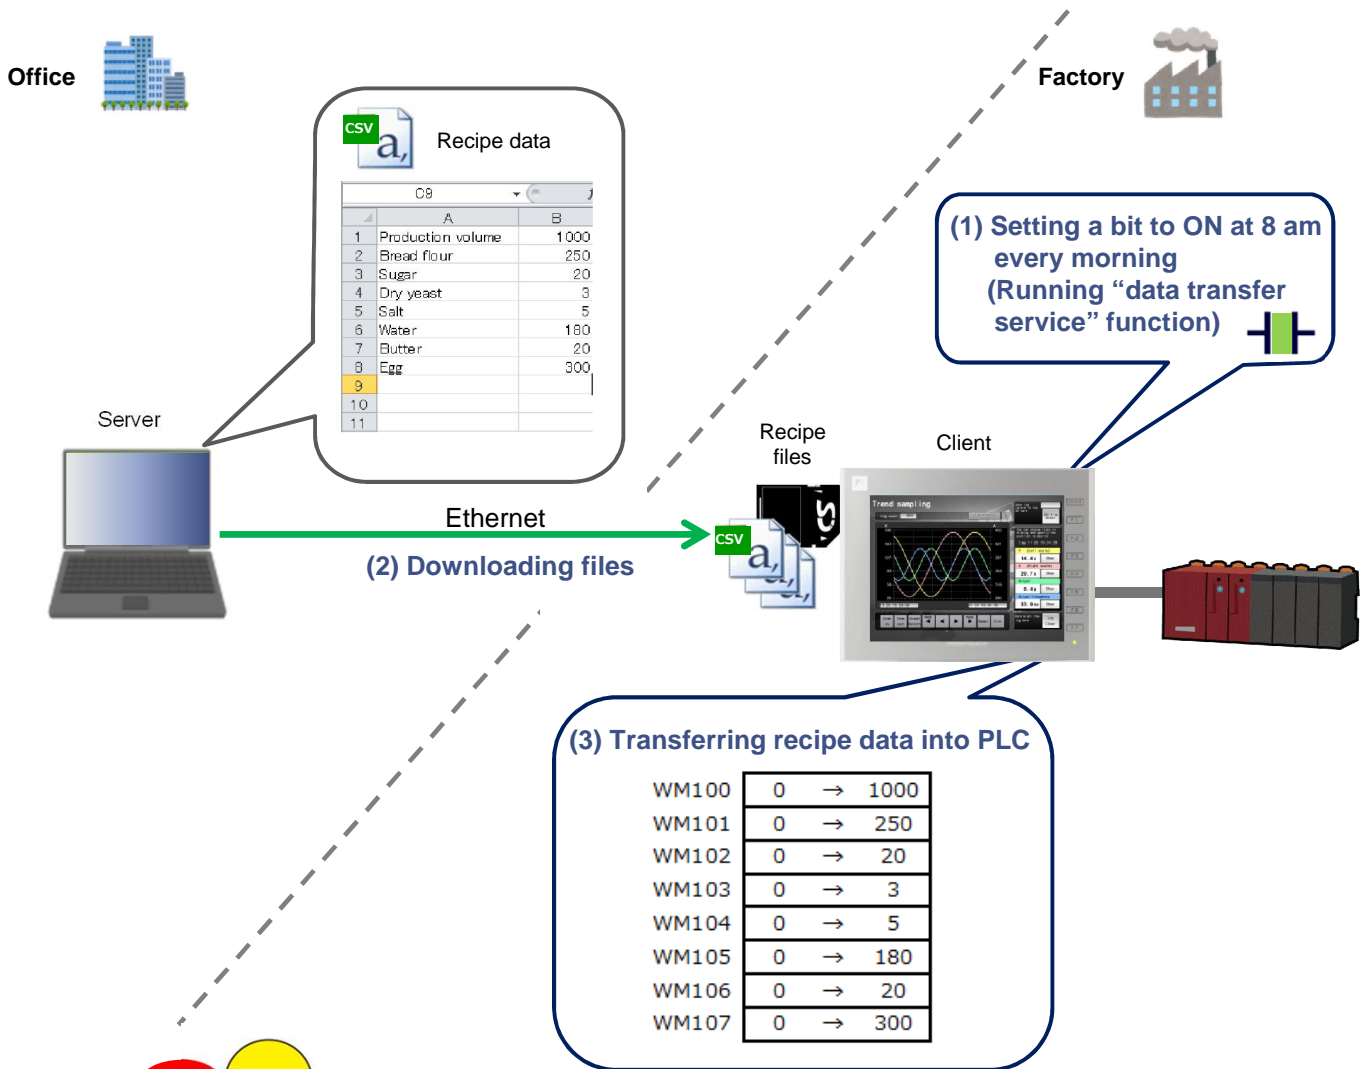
Office

Factory

CSV

Recipe data

C9

|  | A | B |
|---|---|---|
| 1 | Production volume | 1000 |
| 2 | Bread flour | 250 |
| 3 | Sugar | 20 |
| 4 | Dry yeast | 3 |
| 5 | Salt | 5 |
| 6 | Water | 180 |
| 7 | Butter | 20 |
| 8 | Egg | 300 |
| 9 |  |  |
| 10 |  |  |
| 11 |  |  |

(1) Setting a bit to ON at 8 am every morning (Running “data transfer service” function)

Server

Recipe files

Client

Ethernet

CSV

(2) Downloading files

Trend sampling

(3) Transferring recipe data into PLC

| WM100 | 0 | → | 1000 |
|---|---|---|---|
| WM101 | 0 | → | 250 |
| WM102 | 0 | → | 20 |
| WM103 | 0 | → | 3 |
| WM104 | 0 | → | 5 |
| WM105 | 0 | → | 180 |
| WM106 | 0 | → | 20 |
| WM107 | 0 | → | 300 |